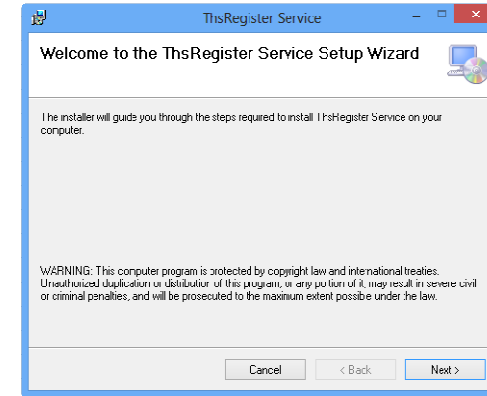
ThsRegister Service

Welcome to the ThsRegister Service Setup Wizard

The installer will guide you through the steps required to install ThsRegister Service on your computer.

WARNING: This computer program is protected by copyright law and international treaties. Unauthorized duplication or distribution of this program, or any portion of it, may result in severe civil or criminal penalties, and will be prosecuted to the maximum extent possible under the law.

Cancel
< Back
Next >